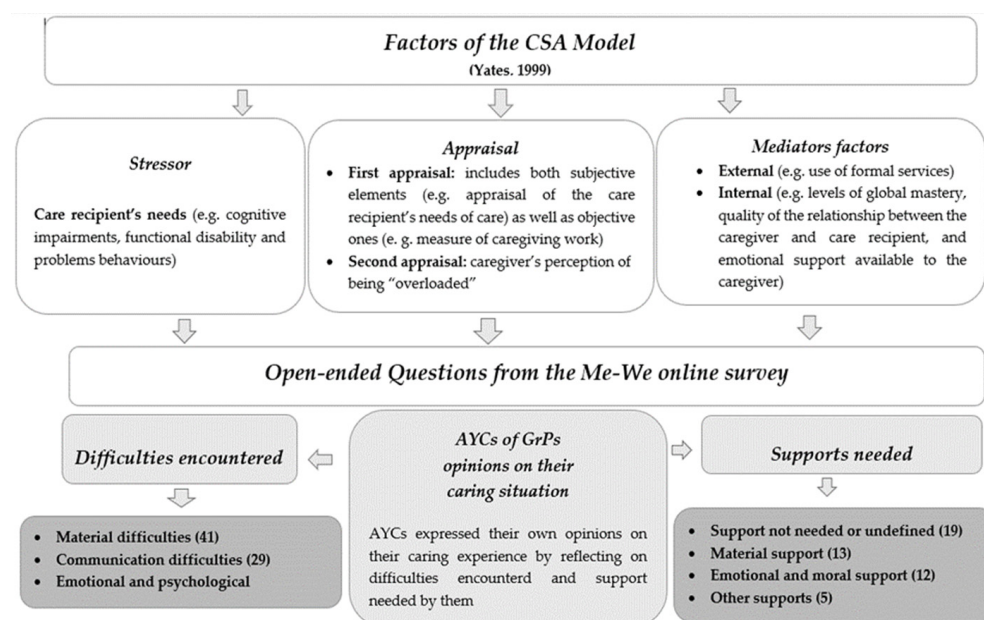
Factors of the CSA Model
(Yates. 1999)

Stressor

Care recipient's needs (e.g. cognitive impairments, functional disability and problems behaviours)

Appraisal

- First appraisal: includes both subjective elements (e.g. appraisal of the care recipient's needs of care) as well as objective ones (e. g. measure of caregiving work)
- Second appraisal: caregiver's perception of being "overloaded"

Mediators factors

- External (e.g. use of formal services)
- Internal (e.g. levels of global mastery, quality of the relationship between the caregiver and care recipient, and emotional support available to the caregiver)

Open-ended Questions from the Me-We online survey

Difficulties encountered

- Material difficulties (41)
- Communication difficulties (29)
- Emotional and psychological

AYCs of GrPs opinions on their caring situation

AYCs expressed their own opinions on their caring experience by reflecting on difficulties encounterd and support needed by them

Supports needed

- Support not needed or undefined (19)
- Material support (13)
- Emotional and moral support (12)
- Other supports (5)